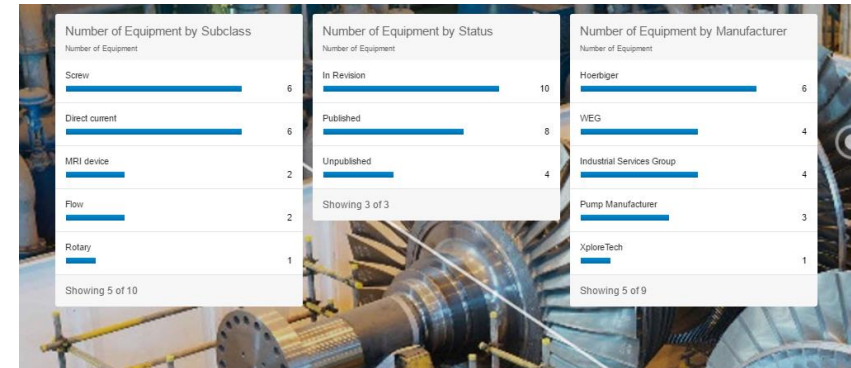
Number of Equipment by Subclass
Number of Equipment

Screw
6

Direct current
6

MRI device
2

Flow
2

Rotary
1

Showing 5 of 10

Number of Equipment by Status
Number of Equipment

In Revision
10

Published
8

Unpublished
4

Showing 3 of 3

Number of Equipment by Manufacturer
Number of Equipment

Hoerbiger
6

WEG
4

Industrial Services Group
4

Pump Manufacturer
3

XploreTech
1

Showing 5 of 9